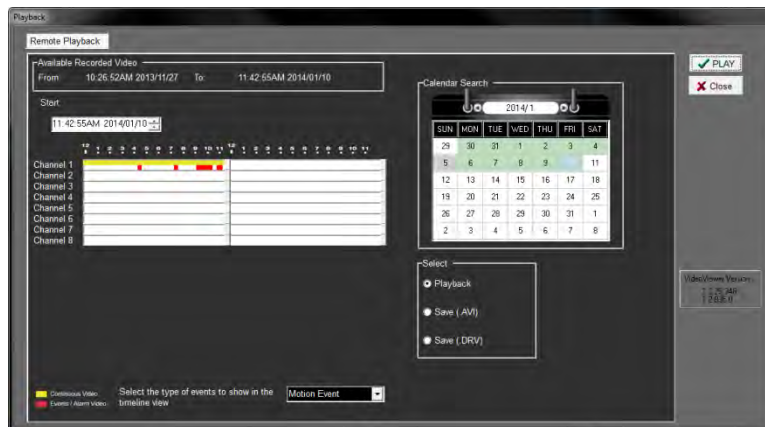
Playback

Remote Playback

Available Recorded Video
From 10:26:52AM 2013/11/27 To: 11:42:55AM 2014/01/10

Start

11:42:55AM 2014/01/10

12 1 2 3 4 5 6 7 8 9 10 11 12 1 2 3 4 5 6 7 8 9 10 11

Channel 1
Channel 2
Channel 3
Channel 4
Channel 5
Channel 6
Channel 7
Channel 8

Calendar Search

2014/1

| SUN | MON | TUE | WED | THU | FRI | SAT |
|---|---|---|---|---|---|---|
| 29 | 30 | 31 | 1 | 2 | 3 | 4 |
| 5 | 6 | 7 | 8 | 9 | | 11 |
| 12 | 13 | 14 | 15 | 16 | 17 | 18 |
| 19 | 20 | 21 | 22 | 23 | 24 | 25 |
| 26 | 27 | 28 | 29 | 30 | 31 | 1 |
| 2 | 3 | 4 | 5 | 6 | 7 | 8 |

Select
Playback
Save (.AVI)
Save (.DRV)

PLAY
Close

VideoViewer Version
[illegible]

Continuous Video
Events / Alarm Video

Select the type of events to show in the timeline view

Motion Event